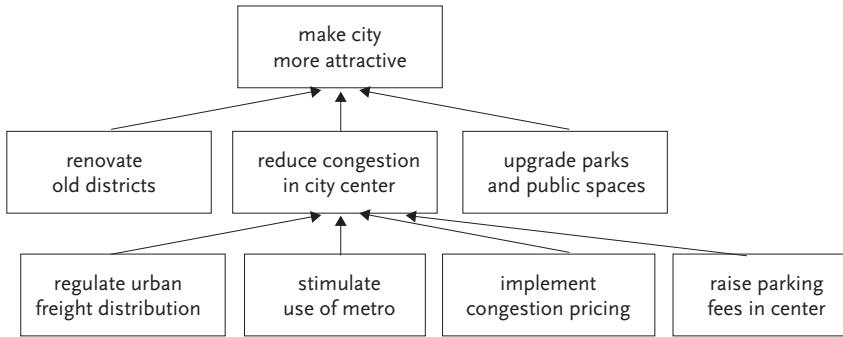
make city more attractive

renovate old districts

reduce congestion in city center

upgrade parks and public spaces

regulate urban freight distribution

stimulate use of metro

implement congestion pricing

raise parking fees in center